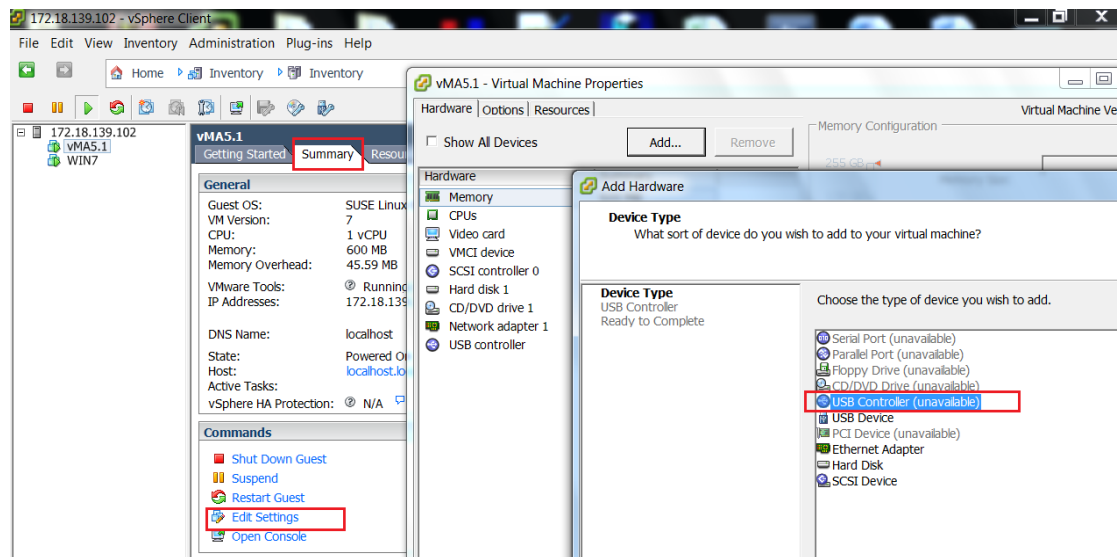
172.18.139.102 - vSphere Client

File Edit View Inventory Administration Plug-ins Help

Home Inventory Inventory

172.18.139.102
vMA5.1
WIN7

vMA5.1
Getting Started Summary Resou

General
Guest OS: SUSE Linux
VM Version: 7
CPU: 1 vCPU
Memory: 600 MB
Memory Overhead: 45.59 MB
VMware Tools: Running
IP Addresses: 172.18.139
DNS Name: localhost
State: Powered O
Host: localhost.lo
Active Tasks:
vSphere HA Protection: N/A

Commands
Shut Down Guest
Suspend
Restart Guest
Edit Settings
Open Console

vMA5.1 - Virtual Machine Properties
Hardware Options Resources
Virtual Machine Ve
Show All Devices
Add... Remove
Memory Configuration
255 GB
Hardware
Memory
CPUs
Video card
VMCI device
SCSI controller 0
Hard disk 1
CD/DVD drive 1
Network adapter 1
USB controller

Add Hardware
Device Type
What sort of device do you wish to add to your virtual machine?

Device Type
USB Controller
Ready to Complete

Choose the type of device you wish to add.

Serial Port (unavailable)
Parallel Port (unavailable)
Floppy Drive (unavailable)
CD/DVD Drive (unavailable)
USB Controller (unavailable)
USB Device
PCI Device (unavailable)
Ethernet Adapter
Hard Disk
SCSI Device